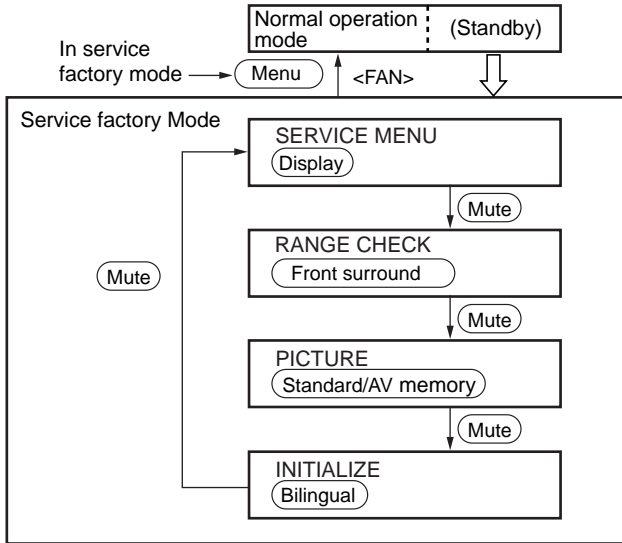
Normal operation mode
(Standby)

In service factory mode
Menu
<FAN>

Service factory Mode

SERVICE MENU
Display

Mute

RANGE CHECK
Front surround

Mute

Mute

PICTURE
Standard/AV memory

Mute

INITIALIZE
Bilingual